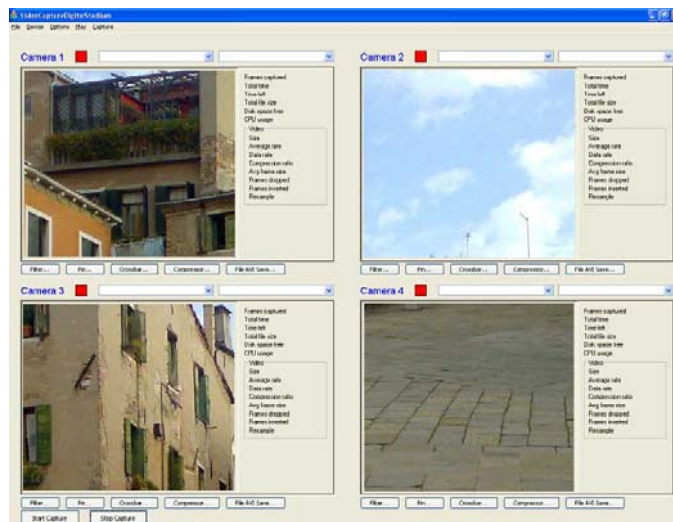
VideoCaptureDigitsStudium

File Device Options Play Capture

Camera 1

Frames captured
Total time
Time left
Total file size
Disk space free
CPU usage
Video
Size
Average rate
Data rate
Compression ratio
Avg frame size
Frames dropped
Frames inserted
Resample

Filter... Pin... Crossbar... Compressor... File AVI Save...

Camera 2

Frames captured
Total time
Time left
Total file size
Disk space free
CPU usage
Video
Size
Average rate
Data rate
Compression ratio
Avg frame size
Frames dropped
Frames inserted
Resample

Filter... Pin... Crossbar... Compressor... File AVI Save...

Camera 3

Frames captured
Total time
Time left
Total file size
Disk space free
CPU usage
Video
Size
Average rate
Data rate
Compression ratio
Avg frame size
Frames dropped
Frames inserted
Resample

Filter... Pin... Crossbar... Compressor... File AVI Save...

Camera 4

Frames captured
Total time
Time left
Total file size
Disk space free
CPU usage
Video
Size
Average rate
Data rate
Compression ratio
Avg frame size
Frames dropped
Frames inserted
Resample

Filter... Pin... Crossbar... Compressor... File AVI Save...

Start Capture Stop Capture